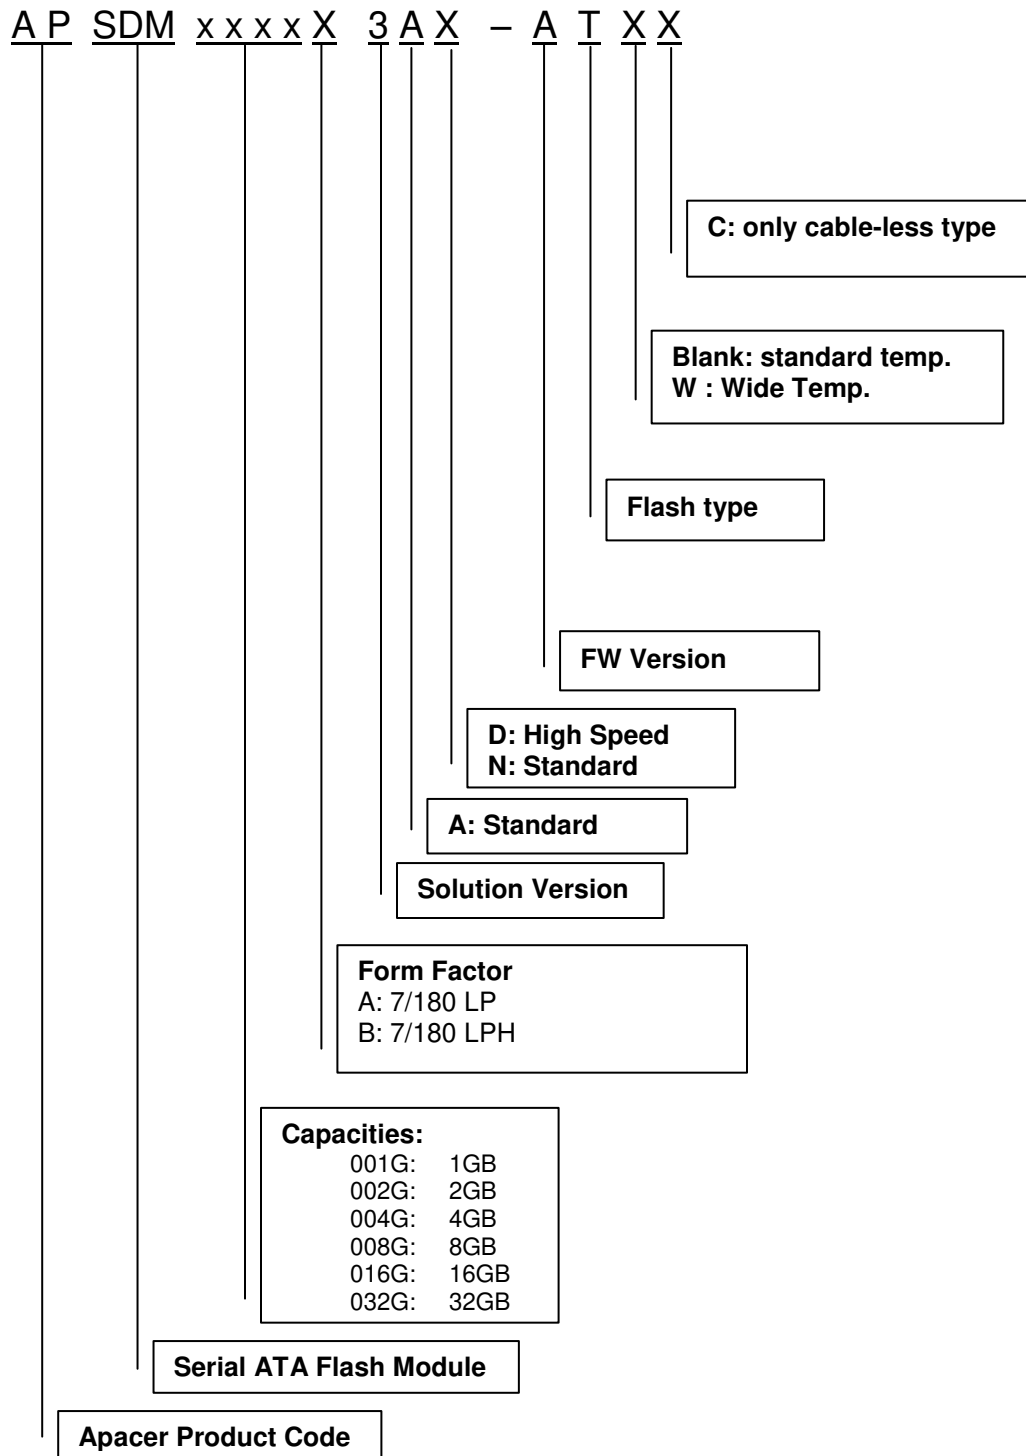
A P SDM x x x x X 3 A X – A T X X

C: only cable-less type

Blank: standard temp.
W : Wide Temp.

Flash type

FW Version

D: High Speed
N: Standard

A: Standard

Solution Version

Form Factor
A: 7/180 LP
B: 7/180 LPH

Capacities:
001G: 1GB
002G: 2GB
004G: 4GB
008G: 8GB
016G: 16GB
032G: 32GB

Serial ATA Flash Module

Apacer Product Code